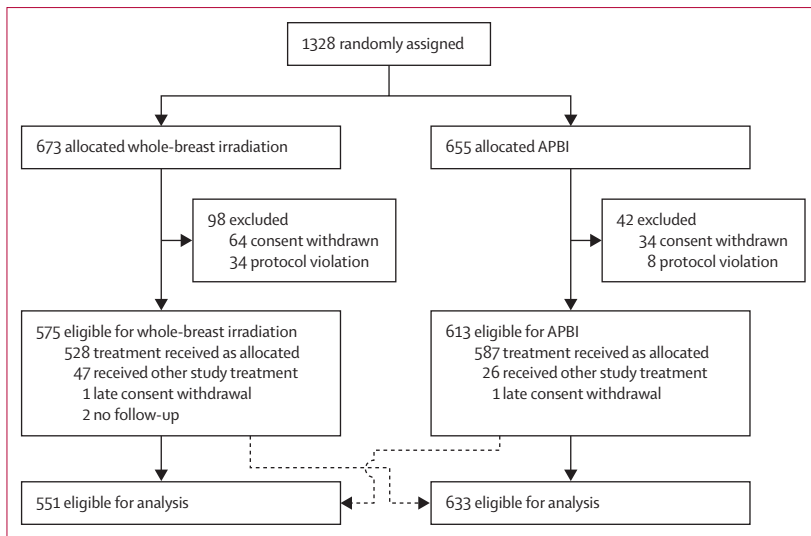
1328 randomly assigned

673 allocated whole-breast irradiation

655 allocated APBI

98 excluded
64 consent withdrawn
34 protocol violation

42 excluded
34 consent withdrawn
8 protocol violation

575 eligible for whole-breast irradiation
528 treatment received as allocated
47 received other study treatment
1 late consent withdrawal
2 no follow-up

613 eligible for APBI
587 treatment received as allocated
26 received other study treatment
1 late consent withdrawal

551 eligible for analysis

633 eligible for analysis